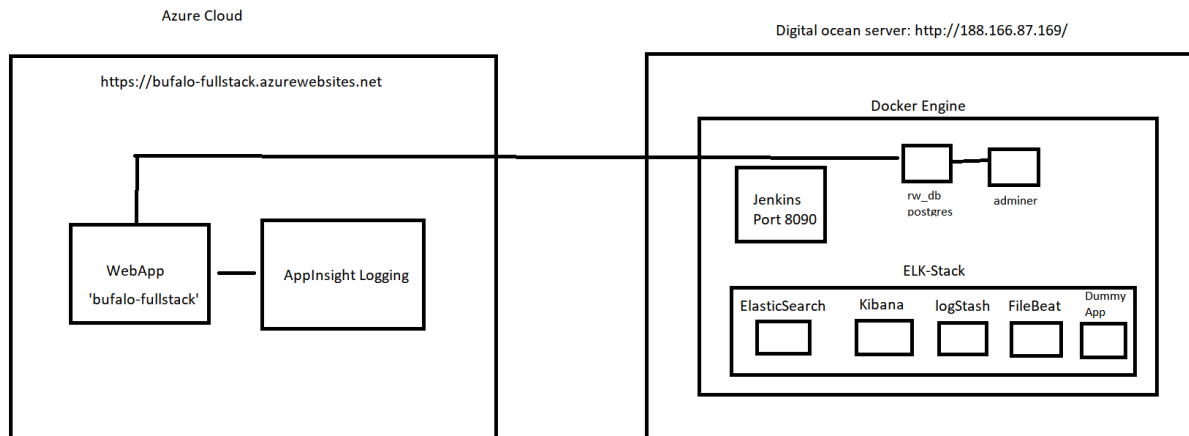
Azure Cloud

https://bufalo-fullstack.azurewebsites.net

WebApp 'bufalo-fullstack'

AppInsight Logging

Digital ocean server: http://188.166.87.169/

Docker Engine

Jenkins Port 8090

rw_db postgres

adminer

ELK-Stack

ElasticSearch

Kibana

logStash

FileBeat

Dummy App